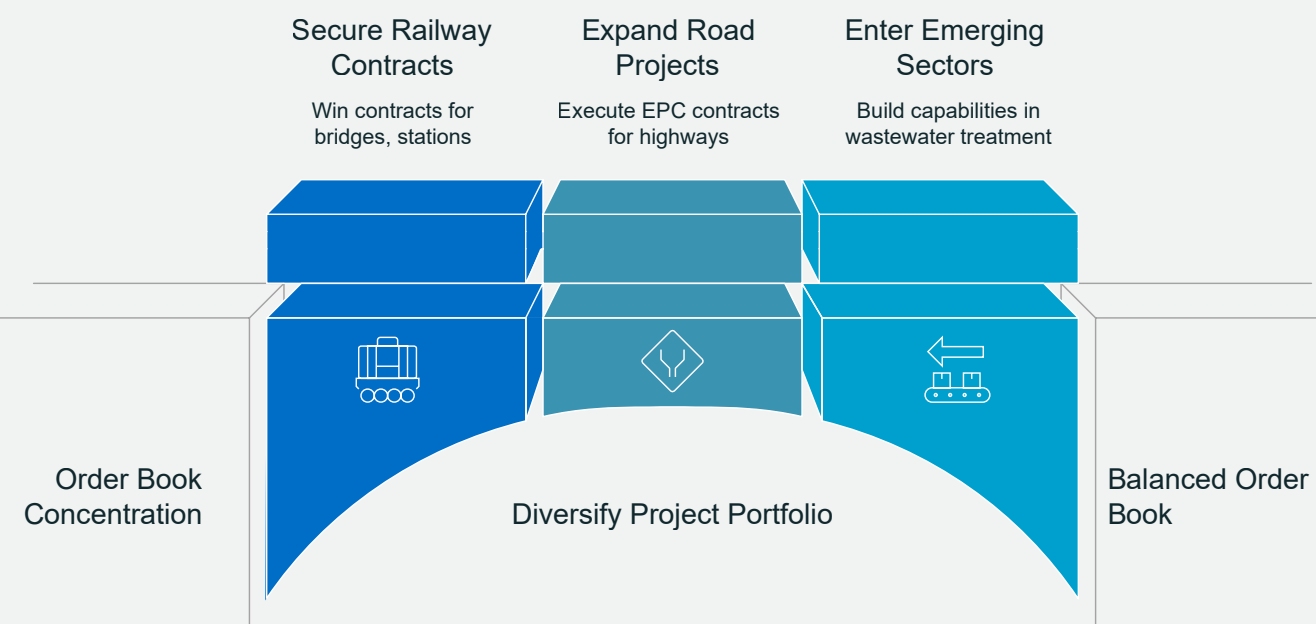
Secure Railway Contracts

Win contracts for bridges, stations

Expand Road Projects

Execute EPC contracts for highways

Enter Emerging Sectors

Build capabilities in wastewater treatment

Order Book Concentration

Diversify Project Portfolio

Balanced Order Book